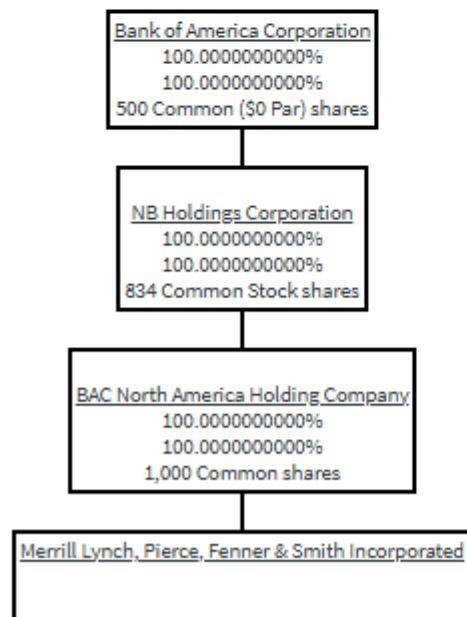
Bank of America Corporation
100.0000000000%
100.0000000000%
500 Common ($0 Par) shares

NB Holdings Corporation
100.0000000000%
100.0000000000%
834 Common Stock shares

BAC North America Holding Company
100.0000000000%
100.0000000000%
1,000 Common shares

Merrill Lynch, Pierce, Fenner & Smith Incorporated